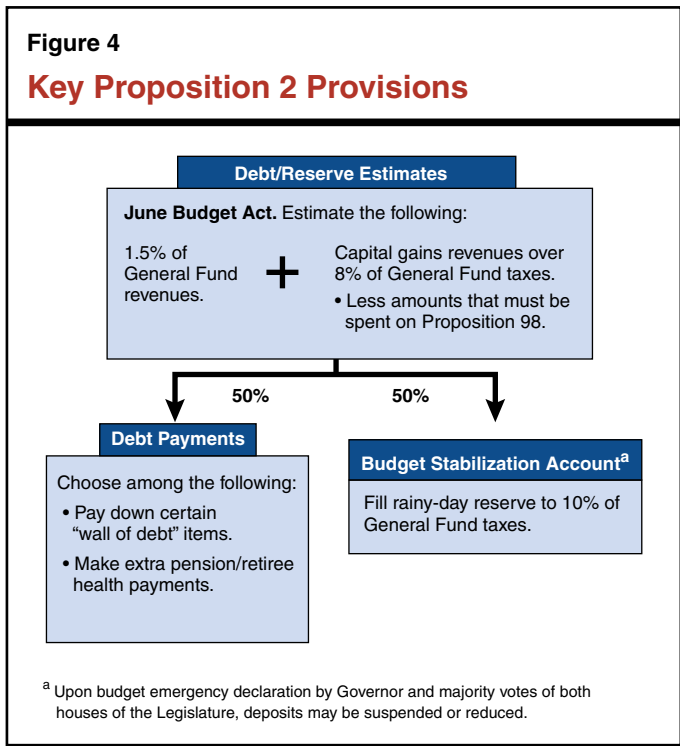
Figure 4

Key Proposition 2 Provisions

Debt/Reserve Estimates

June Budget Act. Estimate the following:

1.5% of General Fund revenues.

+

Capital gains revenues over 8% of General Fund taxes.

• Less amounts that must be spent on Proposition 98.

50%

50%

Debt Payments

Choose among the following:

• Pay down certain "wall of debt" items.

• Make extra pension/retiree health payments.

Budget Stabilization Account$^a$

Fill rainy-day reserve to 10% of General Fund taxes.

$^a$ Upon budget emergency declaration by Governor and majority votes of both houses of the Legislature, deposits may be suspended or reduced.